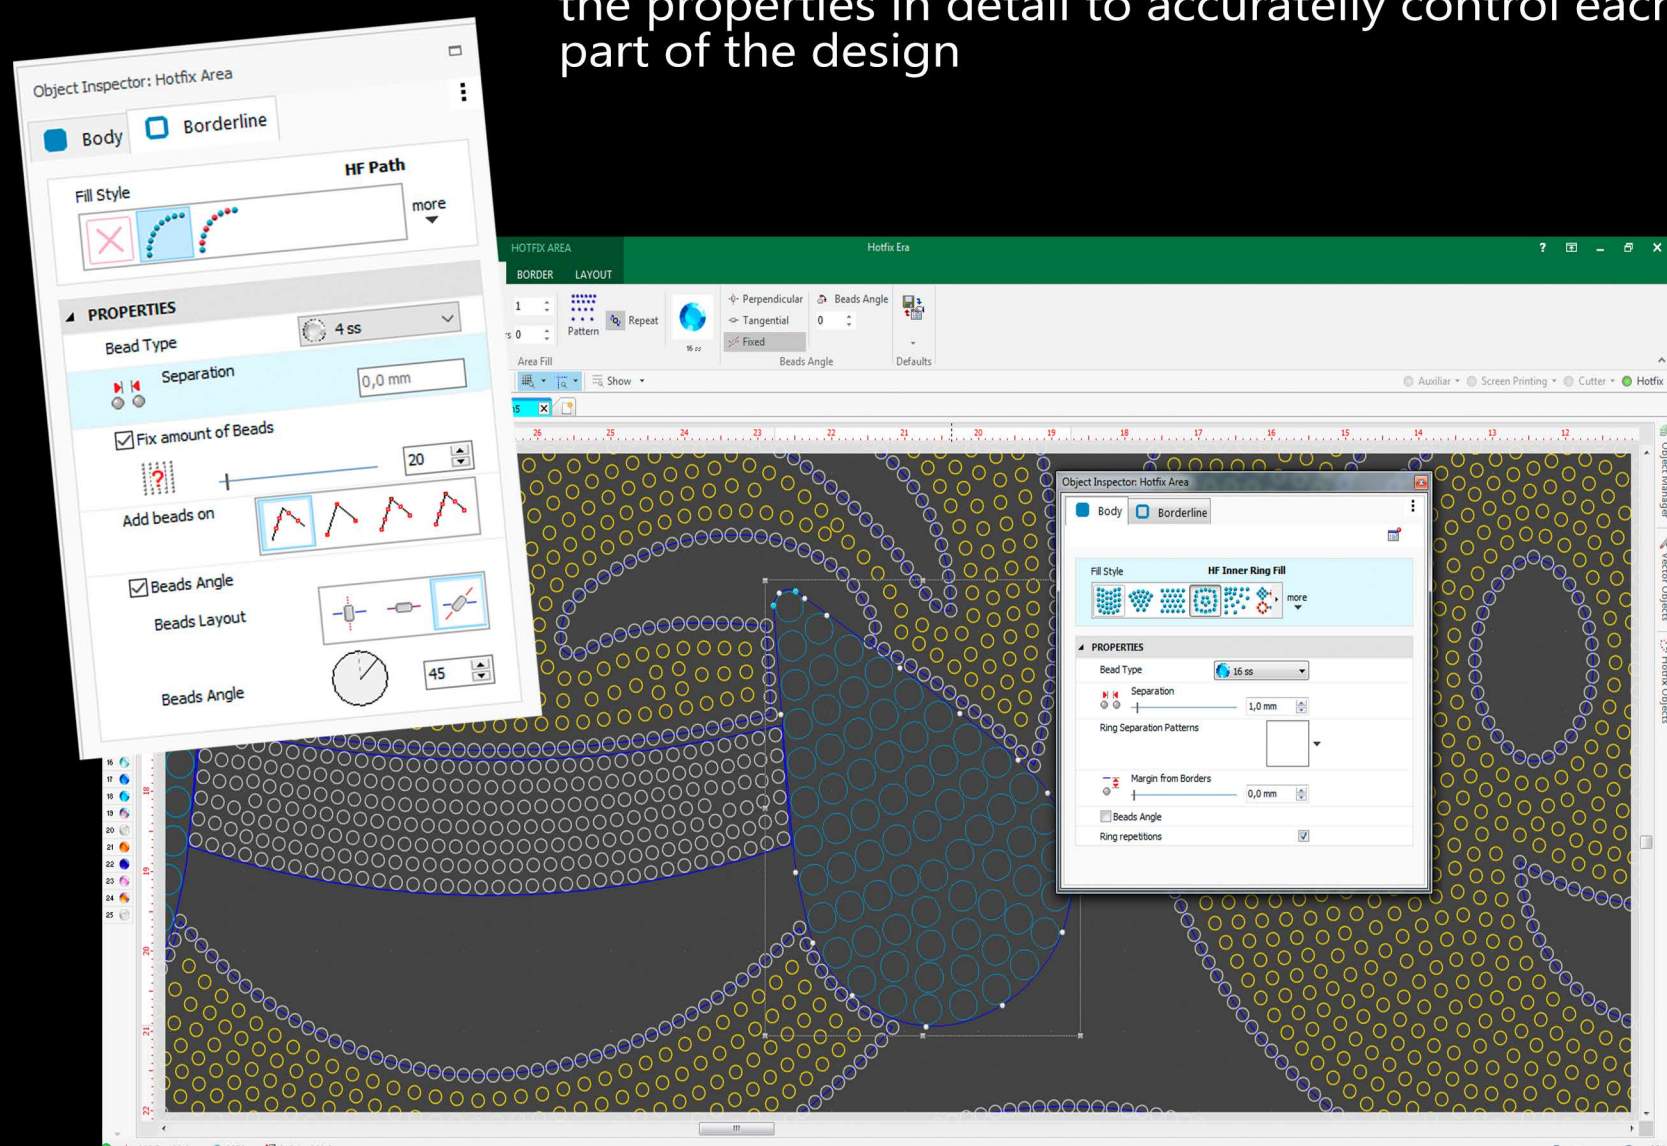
the properties in detail to accurately control each part of the design

Object Inspector: Hotfix Area
Body
Borderline
Fill Style
HF Path
more
PROPERTIES
Bead Type
4 ss
Separation
0,0 mm
Fix amount of Beads
20
Add beads on
Beads Angle
Beads Layout
Beads Angle
45

HOTFIX AREA
Hotfix Era
BORDER
LAYOUT
1
0
Pattern
Repeat
16 ss
Perpendicular
Tangential
Fixed
Beads Angle
0
Area Fill
Beads Angle
Defaults
Show
Auxiliar
Screen Printing
Cutter
Hotfix

Object Inspector: Hotfix Area
Body
Borderline
Fill Style
HF Inner Ring Fill
more
PROPERTIES
Bead Type
16 ss
Separation
1,0 mm
Ring Separation Patterns
Margin from Borders
0,0 mm
Beads Angle
Ring repetitions